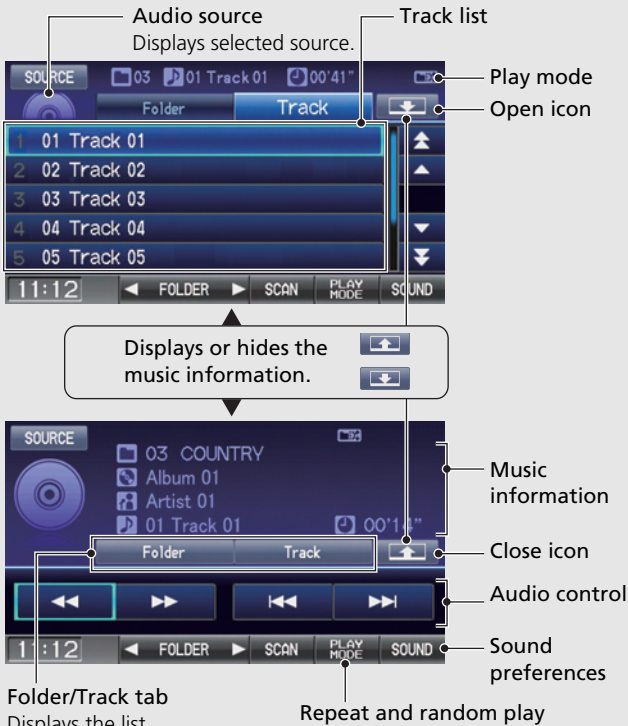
Audio source
Displays selected source.

Track list

SOURCE
03 01 Track 01 00'41"
Folder
Track

Play mode
Open icon

1 01 Track 01
2 02 Track 02
3 03 Track 03
4 04 Track 04
5 05 Track 05

11:12
FOLDER
SCAN
PLAY MODE
SOUND

Displays or hides the music information.

SOURCE
03 COUNTRY
Album 01
Artist 01
01 Track 01
00'14"

Music information

Folder
Track

Close icon

Audio control

11:12
FOLDER
SCAN
PLAY MODE
SOUND

Sound preferences

Folder/Track tab
Displays the list

Repeat and random play